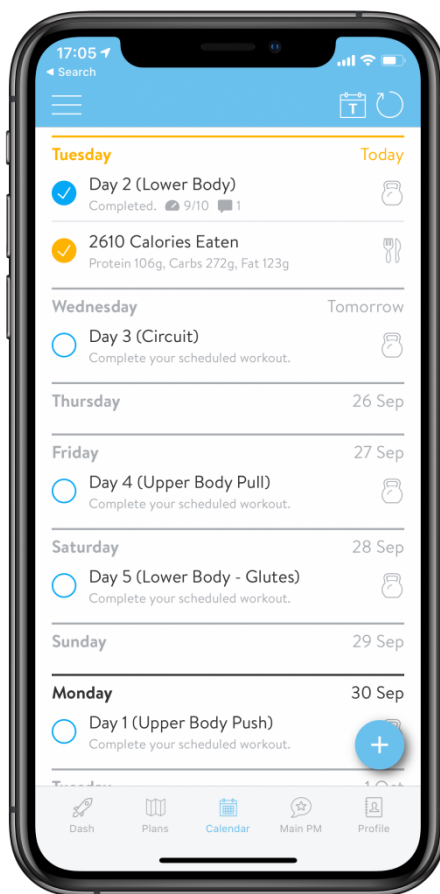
17:05
◂ Search

T

Tuesday
Today

Day 2 (Lower Body)
Completed. 9/10 1

2610 Calories Eaten
Protein 106g, Carbs 272g, Fat 123g

Wednesday
Tomorrow

Day 3 (Circuit)
Complete your scheduled workout.

Thursday
26 Sep

Friday
27 Sep

Day 4 (Upper Body Pull)
Complete your scheduled workout.

Saturday
28 Sep

Day 5 (Lower Body - Glutes)
Complete your scheduled workout.

Sunday
29 Sep

Monday
30 Sep

Day 1 (Upper Body Push)
Complete your scheduled workout.

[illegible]

Dash
Plans
Calendar
Main PM
Profile